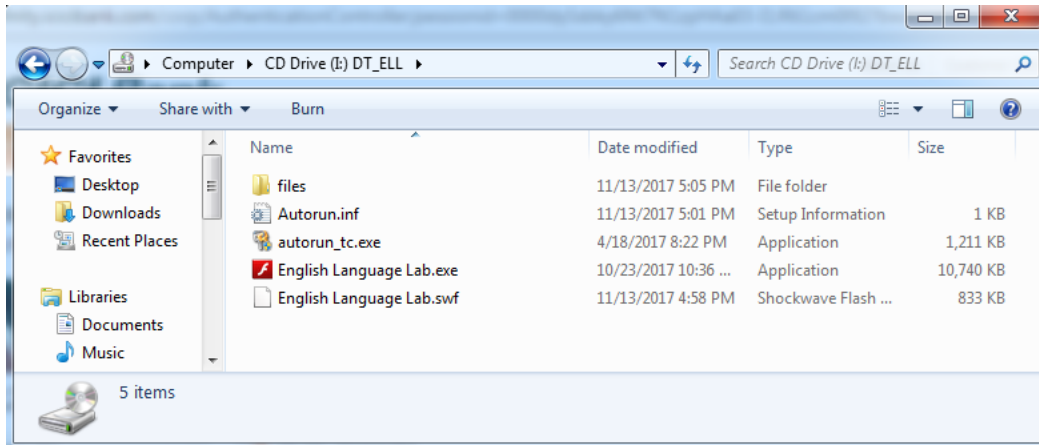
Computer ▸ CD Drive (I:) DT_ELL ▸

Search CD Drive (I:) DT_ELL

Organize ▾ Share with ▾ Burn

Favorites
Desktop
Downloads
Recent Places

Libraries
Documents
Music

| Name | Date modified | Type | Size |
|---|---|---|---|
| files | 11/13/2017 5:05 PM | File folder | |
| Autorun.inf | 11/13/2017 5:01 PM | Setup Information | 1 KB |
| autorun_tc.exe | 4/18/2017 8:22 PM | Application | 1,211 KB |
| English Language Lab.exe | 10/23/2017 10:36 ... | Application | 10,740 KB |
| English Language Lab.swf | 11/13/2017 4:58 PM | Shockwave Flash ... | 833 KB |

5 items